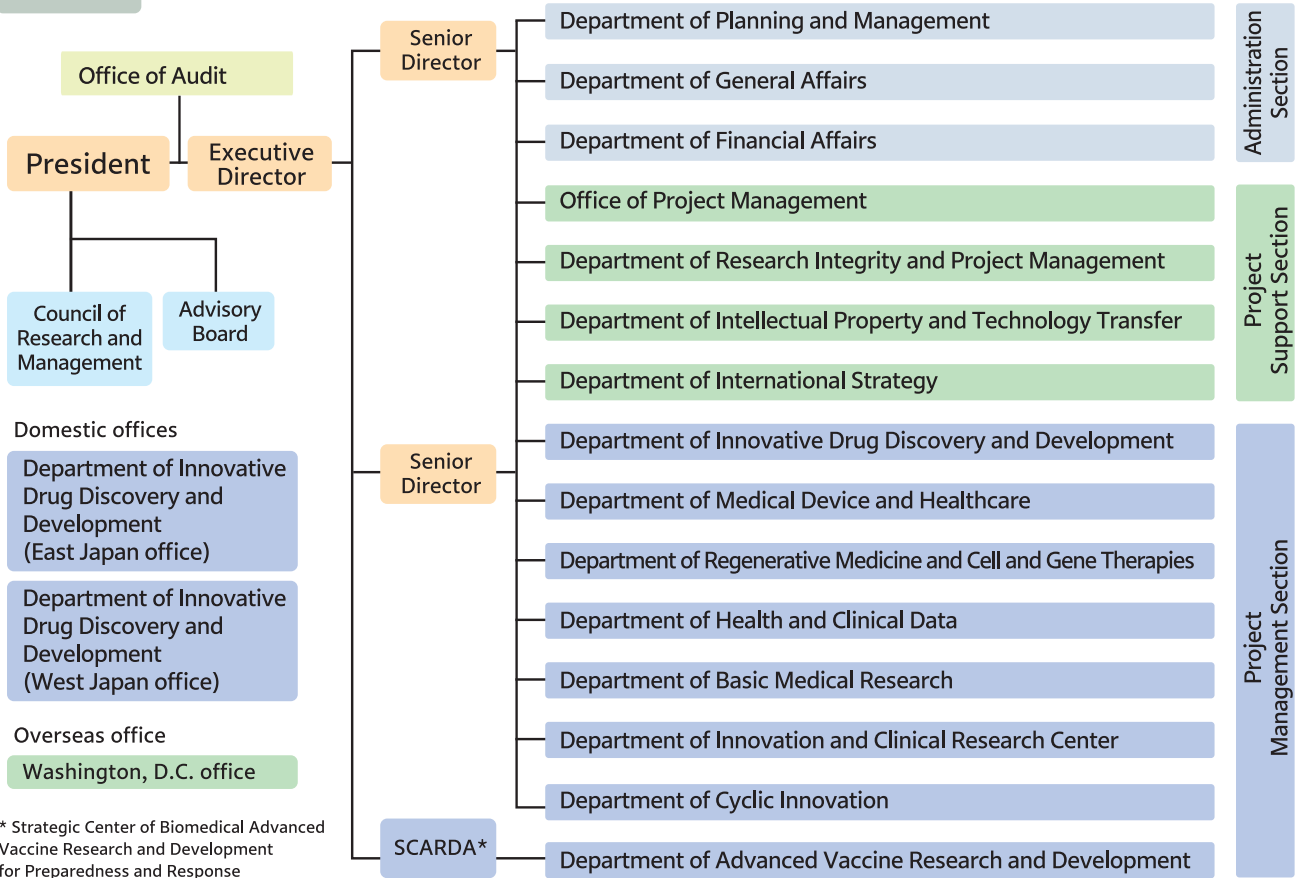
Office of Audit

President

Executive Director

Council of Research and Management

Advisory Board

Domestic offices

Department of Innovative Drug Discovery and Development (East Japan office)

Department of Innovative Drug Discovery and Development (West Japan office)

Overseas office

Washington, D.C. office

* Strategic Center of Biomedical Advanced Vaccine Research and Development for Preparedness and Response

Senior Director

Department of Planning and Management

Department of General Affairs

Department of Financial Affairs

Administration Section

Office of Project Management

Department of Research Integrity and Project Management

Department of Intellectual Property and Technology Transfer

Department of International Strategy

Project Support Section

Senior Director

Department of Innovative Drug Discovery and Development

Department of Medical Device and Healthcare

Department of Regenerative Medicine and Cell and Gene Therapies

Department of Health and Clinical Data

Department of Basic Medical Research

Department of Innovation and Clinical Research Center

Department of Cyclic Innovation

SCARDA*

Department of Advanced Vaccine Research and Development

Project Management Section